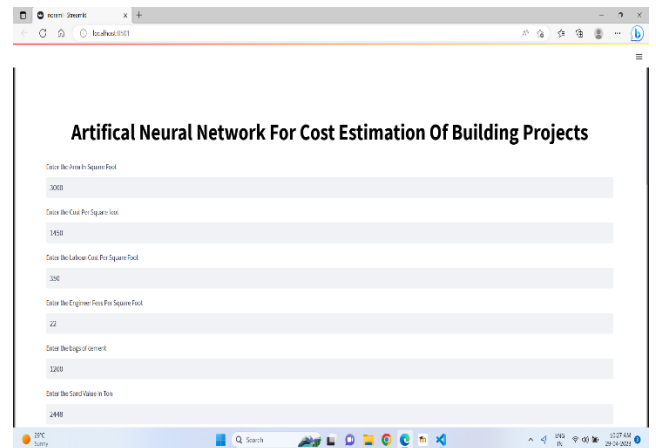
ecom · Streamlit
localhost:8501

Artifical Neural Network For Cost Estimation Of Building Projects

Enter the Area In Square Foot

3000

Enter the Cost Per Square feet

1450

Enter the Labour Cost Per Square Foot

350

Enter the Engineer Fees Per Square Foot

22

Enter the bags of cement

1200

Enter the Sand Value in Ton

2448

29°C
Sunny

Q Search

ENG
IN

12:27 AM
29-04-2024